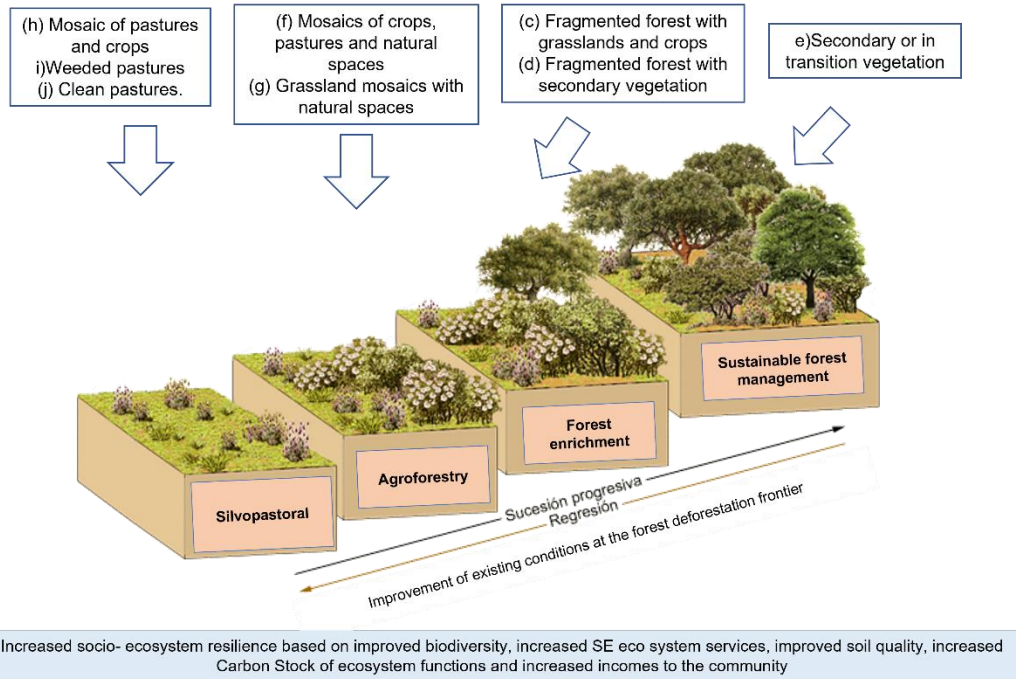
(h) Mosaic of pastures and crops
i)Weeded pastures
(j) Clean pastures.

(f) Mosaics of crops, pastures and natural spaces
(g) Grassland mosaics with natural spaces

(c) Fragmented forest with grasslands and crops
(d) Fragmented forest with secondary vegetation

e)Secondary or in transition vegetation

Sustainable forest management

Forest enrichment

Agroforestry

Silvopastoral

Sucesión progresiva
Regresión

Improvement of existing conditions at the forest deforestation frontier

Increased socio- ecosystem resilience based on improved biodiversity, increased SE eco system services, improved soil quality, increased Carbon Stock of ecosystem functions and increased incomes to the community